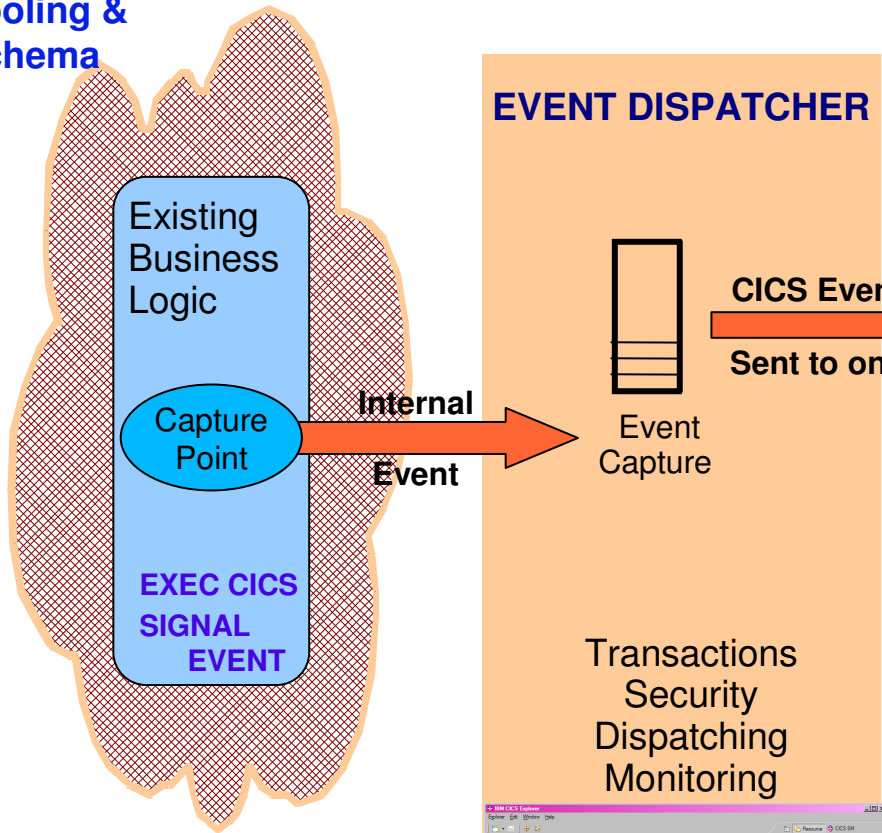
oling &
chema

EVENT DISPATCHER

Existing Business Logic

Capture Point

EXEC CICS SIGNAL EVENT

Internal

Event

Event Capture

CICS Ever

Sent to on

Transactions
Security
Dispatching
Monitoring

IBM CICS Explorer
Explorer Edit Window Help
Resource CICS SM